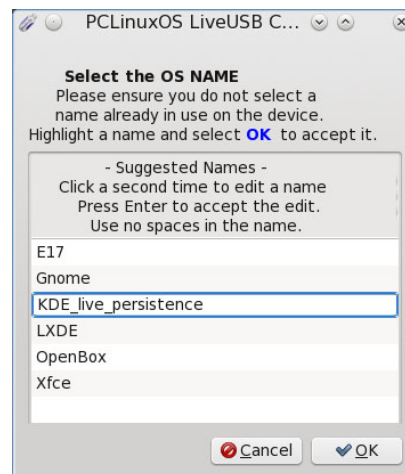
PCLinuxOS LiveUSB C...

Select the OS NAME
Please ensure you do not select a name already in use on the device.
Highlight a name and select OK to accept it.

- Suggested Names -
Click a second time to edit a name
Press Enter to accept the edit.
Use no spaces in the name.

E17
Gnome
KDE_live_persistence
LXDE
OpenBox
Xfce

Cancel
OK